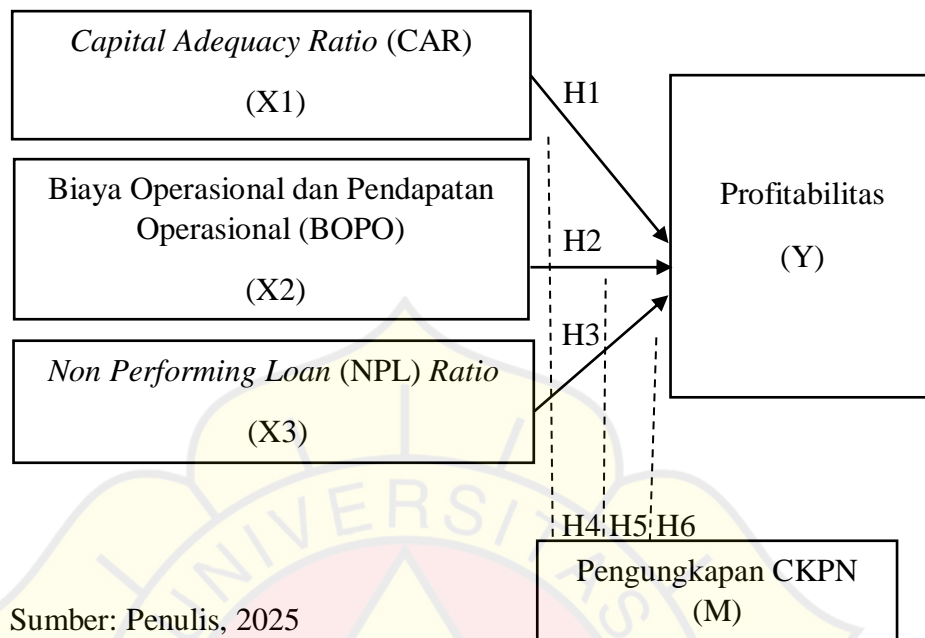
Capital Adequacy Ratio (CAR)

(X1)

H1

Profitabilitas

(Y)

Biaya Operasional dan Pendapatan Operasional (BOPO)

(X2)

H2

H3

Non Performing Loan (NPL) Ratio

(X3)

UNIVERSITAS

H4 H5 H6

Pengungkapan CKPN

(M)

Sumber: Penulis, 2025